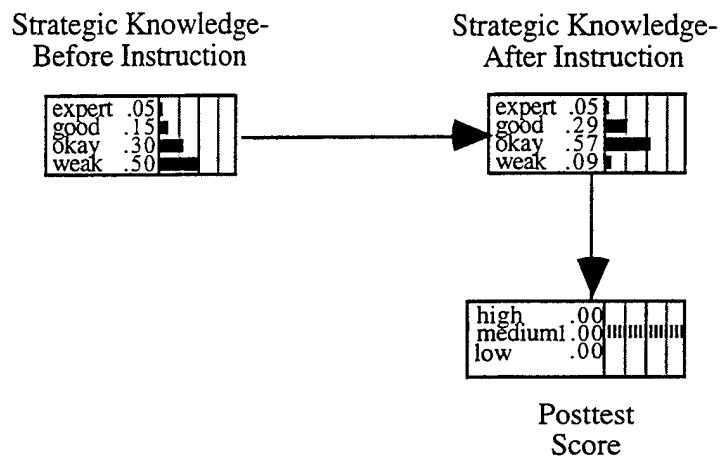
Strategic Knowledge-
Before Instruction

Strategic Knowledge-
After Instruction

| | |
|---|---|
| expert | .05 |
| good | .15 |
| okay | .30 |
| weak | .50 |

| | |
|---|---|
| expert | .05 |
| good | .29 |
| okay | .57 |
| weak | .09 |

| | |
|---|---|
| high | .00 |
| medium | 1.00 |
| low | .00 |

Posttest
Score